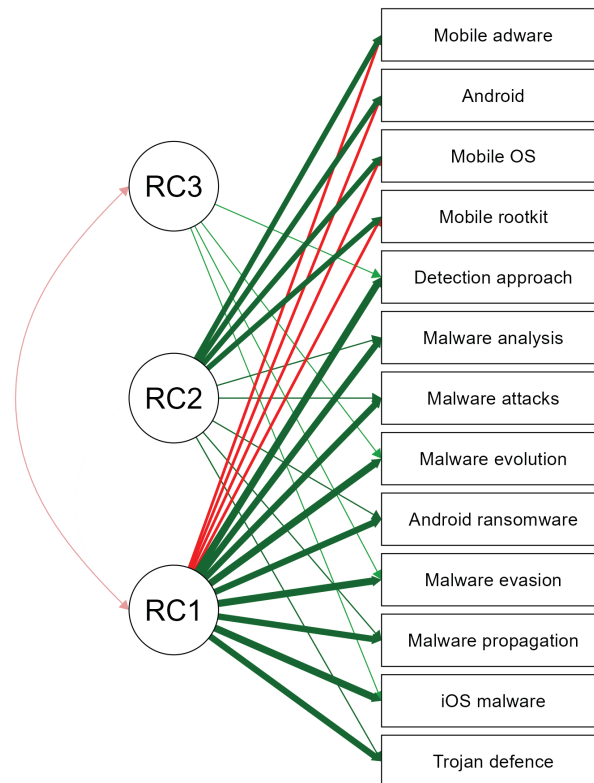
RC3

RC2

RC1

Mobile adware

Android

Mobile OS

Mobile rootkit

Detection approach

Malware analysis

Malware attacks

Malware evolution

Android ransomware

Malware evasion

Malware propagation

iOS malware

Trojan defence